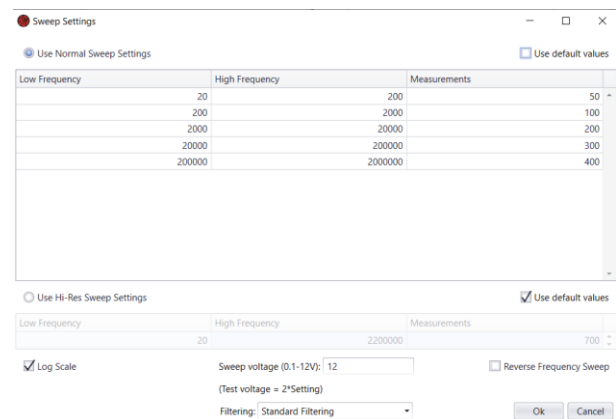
Sweep Settings

Use Normal Sweep Settings

Use default values

| Low Frequency | High Frequency | Measurements |
|---|---|---|
| 20 | 200 | 50 |
| 200 | 2000 | 100 |
| 2000 | 20000 | 200 |
| 20000 | 200000 | 300 |
| 200000 | 2000000 | 400 |

Use Hi-Res Sweep Settings

Use default values

| Low Frequency | High Frequency | Measurements |
|---|---|---|
| 20 | 2200000 | 700 |

Log Scale

Sweep voltage (0.1-12V): 12

(Test voltage = 2*Setting)

Filtering: Standard Filtering

Reverse Frequency Sweep

Ok

Cancel